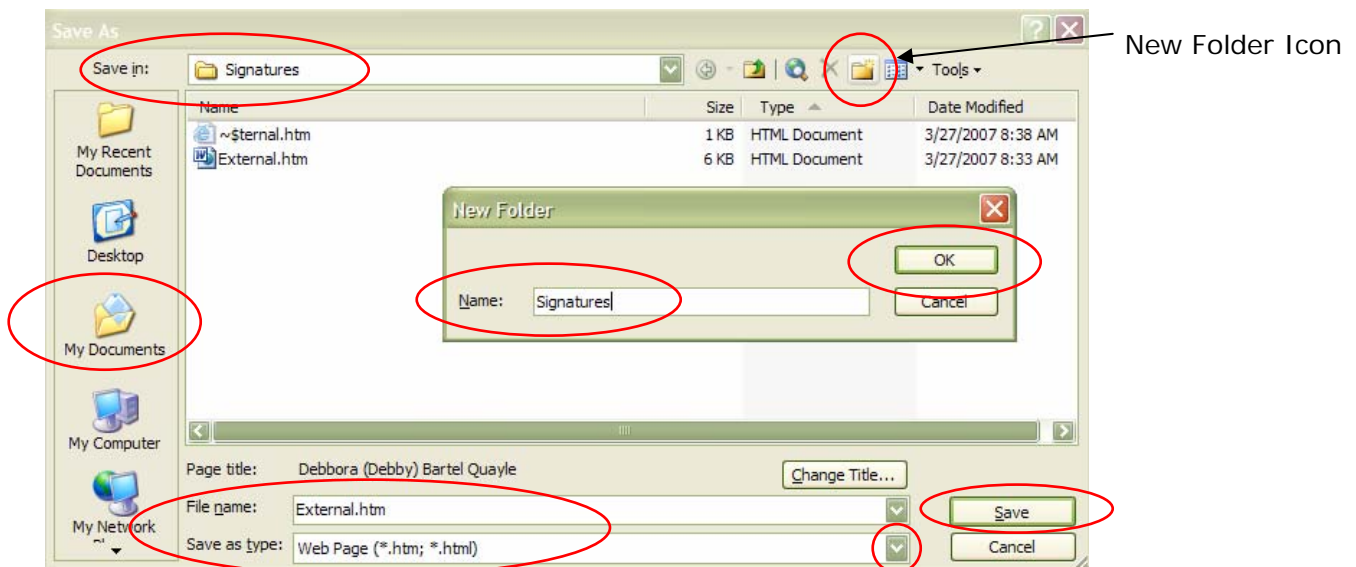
Save As

New Folder Icon

Save in: Signatures

Tools

My Recent Documents

Desktop

My Documents

My Computer

My Network Pl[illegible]

| Name | Size | Type | Date Modified |
|---|---|---|---|
| ~$ternal.htm | 1 KB | HTML Document | 3/27/2007 8:38 AM |
| External.htm | 6 KB | HTML Document | 3/27/2007 8:33 AM |

New Folder

OK

Name: Signatures

Cancel

Page title: Debbora (Debby) Bartel Quayle

Change Title...

File name: External.htm

Save

Save as type: Web Page (*.htm; *.html)

Cancel